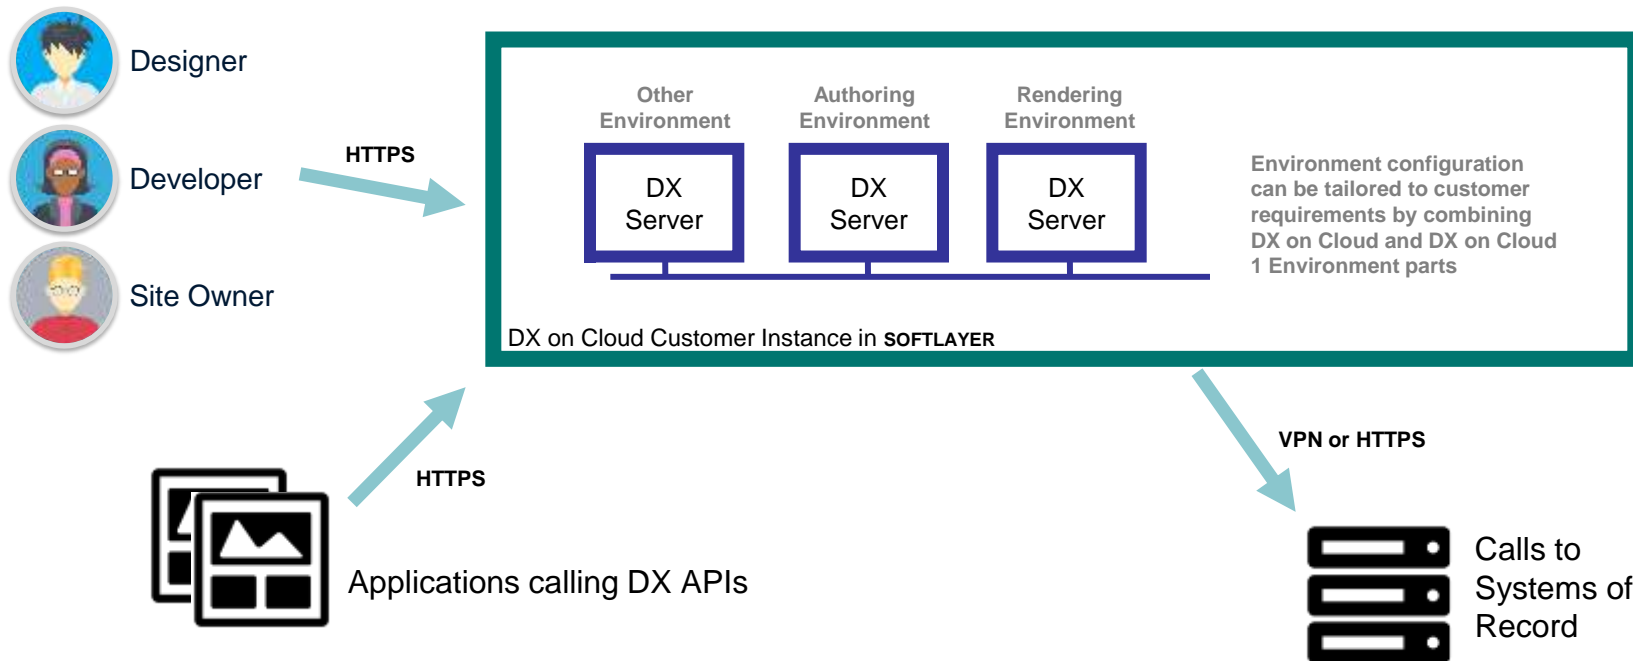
Designer

Developer

Site Owner

HTTPS

Other Environment

Authoring Environment

Rendering Environment

DX Server

DX Server

DX Server

Environment configuration can be tailored to customer requirements by combining DX on Cloud and DX on Cloud 1 Environment parts

DX on Cloud Customer Instance in SOFTLAYER

HTTPS

VPN or HTTPS

Applications calling DX APIs

Calls to Systems of Record